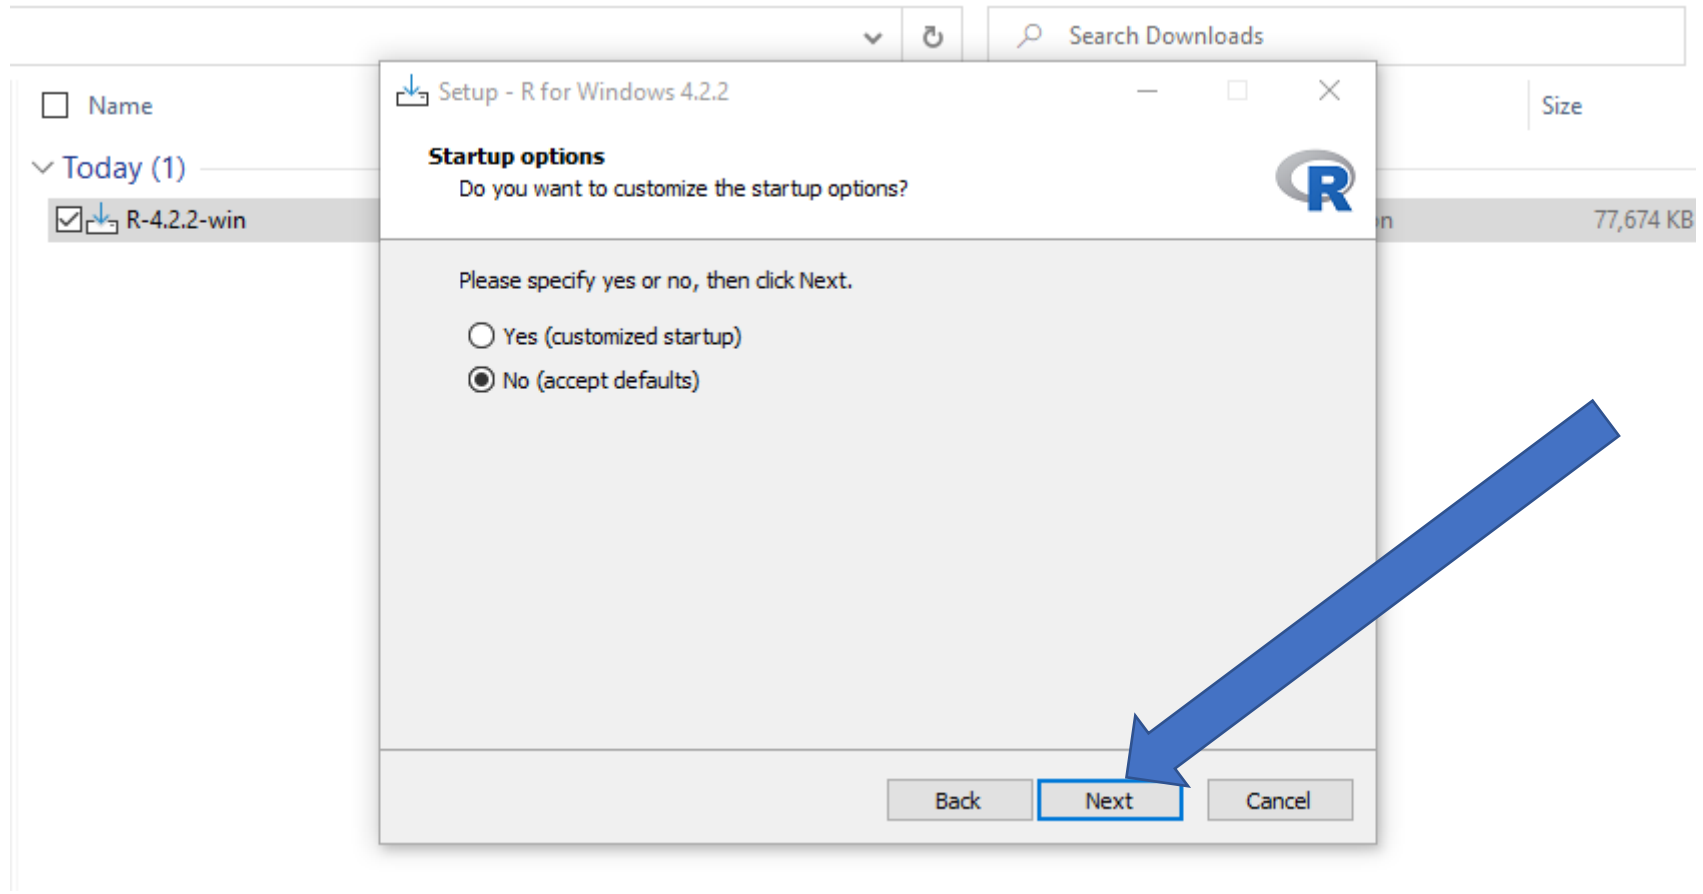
Search Downloads

Name

Size

Today (1)

R-4.2.2-win

n

77,674 KB

Setup - R for Windows 4.2.2

Startup options

Do you want to customize the startup options?

R

Please specify yes or no, then click Next.

Yes (customized startup)

No (accept defaults)

Back

Next

Cancel